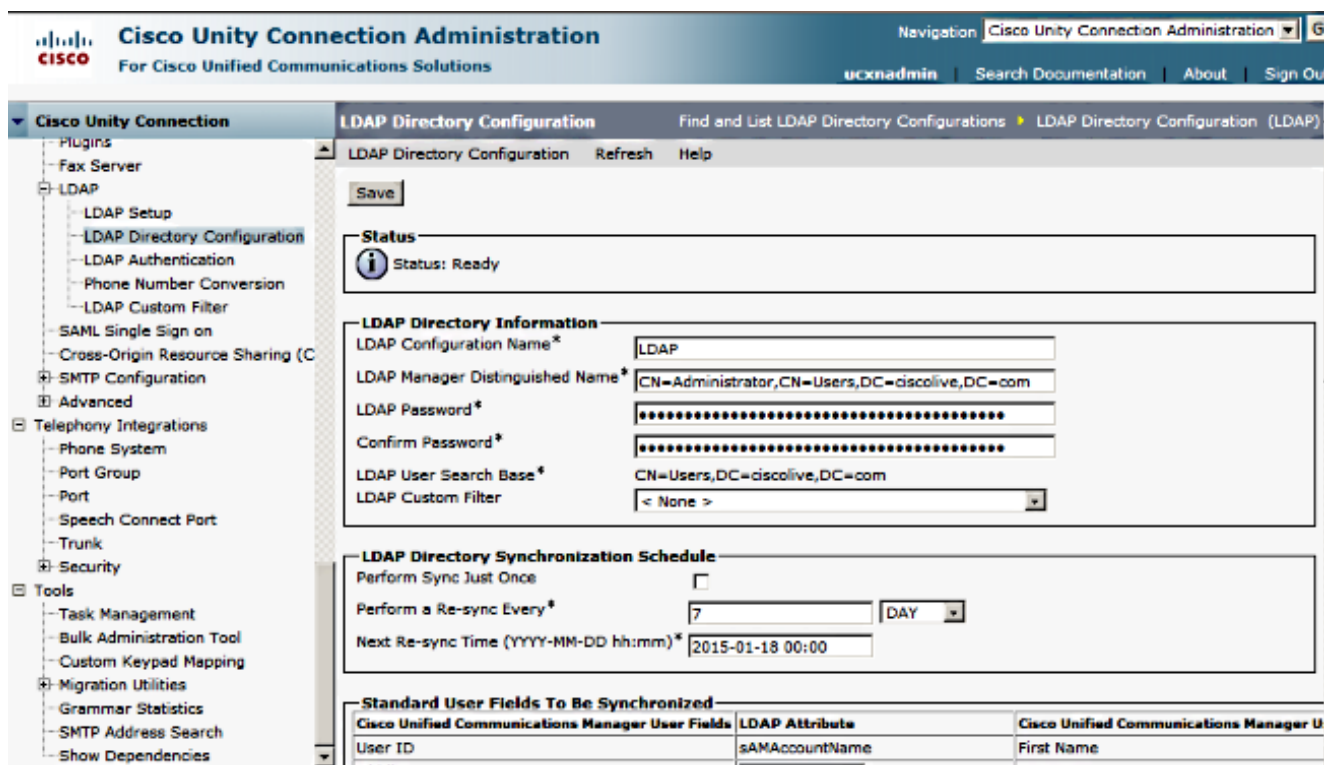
Cisco Unity Connection Administration
For Cisco Unified Communications Solutions

Navigation Cisco Unity Connection Administration G
ucxnadmin | Search Documentation | About | Sign Ou

Cisco Unity Connection
Plugins
Fax Server
LDAP
LDAP Setup
LDAP Directory Configuration
LDAP Authentication
Phone Number Conversion
LDAP Custom Filter
SAML Single Sign on
Cross-Origin Resource Sharing (C
SMTP Configuration
Advanced
Telephony Integrations
Phone System
Port Group
Port
Speech Connect Port
Trunk
Security
Tools
Task Management
Bulk Administration Tool
Custom Keypad Mapping
Migration Utilities
Grammar Statistics
SMTP Address Search
Show Dependencies

LDAP Directory Configuration
Find and List LDAP Directory Configurations ▸ LDAP Directory Configuration (LDAP)

LDAP Directory Configuration Refresh Help

Save

Status
Status: Ready

LDAP Directory Information
LDAP Configuration Name* LDAP
LDAP Manager Distinguished Name* CN=Administrator,CN=Users,DC=ciscolive,DC=com
LDAP Password* ••••••••••••••••••••••••••••••••••••••••
Confirm Password* ••••••••••••••••••••••••••••••••••••••••
LDAP User Search Base* CN=Users,DC=ciscolive,DC=com
LDAP Custom Filter < None >

LDAP Directory Synchronization Schedule
Perform Sync Just Once
Perform a Re-sync Every* 7 DAY
Next Re-sync Time (YYYY-MM-DD hh:mm)* 2015-01-18 00:00

Standard User Fields To Be Synchronized
| Cisco Unified Communications Manager User Fields | LDAP Attribute | Cisco Unified Communications Manager U |
|---|---|---|
| User ID | sAMAccountName | First Name |